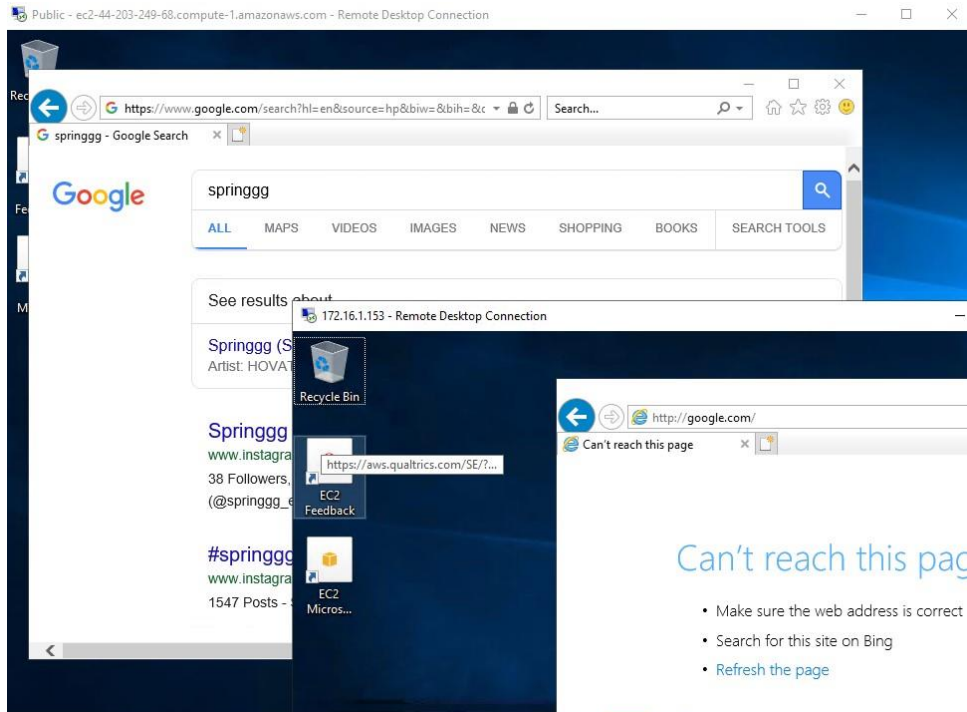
Public - ec2-44-203-249-68.compute-1.amazonaws.com - Remote Desktop Connection

Rec

Fe

M

https://www.google.com/search?hl=en&source=hp&biw=&bih=&c

Search...

springgg - Google Search

Google

springgg

ALL MAPS VIDEOS IMAGES NEWS SHOPPING BOOKS SEARCH TOOLS

See results about

Springgg (S
Artist: HOVAT

Springgg
www.instagra
38 Followers,
(@springgg_

#springgg
www.instagra
1547 Posts -

172.16.1.153 - Remote Desktop Connection

Recycle Bin

https://aws.qualtrics.com/SE/?...

EC2 Feedback

EC2 Micros...

http://google.com/

Can't reach this page

Can't reach this pag

• Make sure the web address is correct

• Search for this site on Bing

• Refresh the page